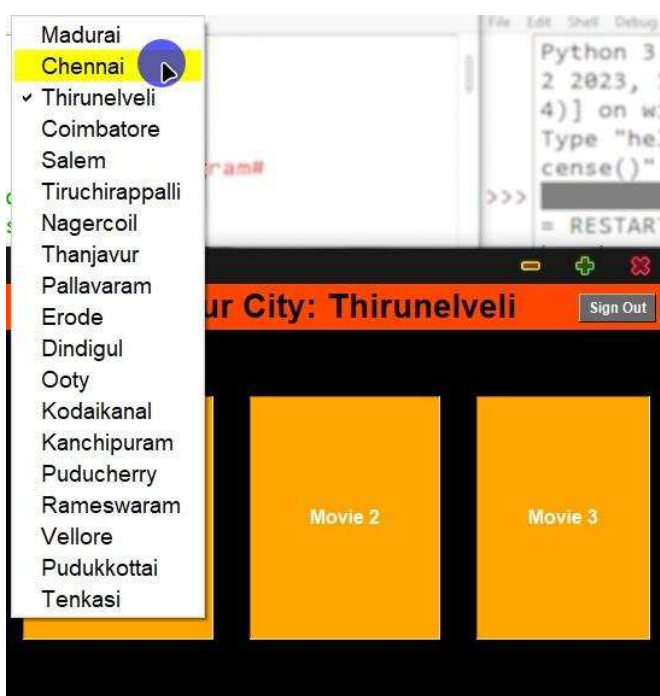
Madurai
Chennai
✓ Thirunelveli
Coimbatore
Salem
Tiruchirappalli
Nagercoil
Thanjavur
Pallavaram
Erode
Dindigul
Ooty
Kodaikanal
Kanchipuram
Puducherry
Rameswaram
Vellore
Pudukkottai
Tenkasi

ram#

File Edit Shell Debug

Python 3
2 2023,
4)] on w
Type "he
cense()"
>>>
= RESTART

ur City: Thirunelveli

Sign Out

Movie 2

Movie 3